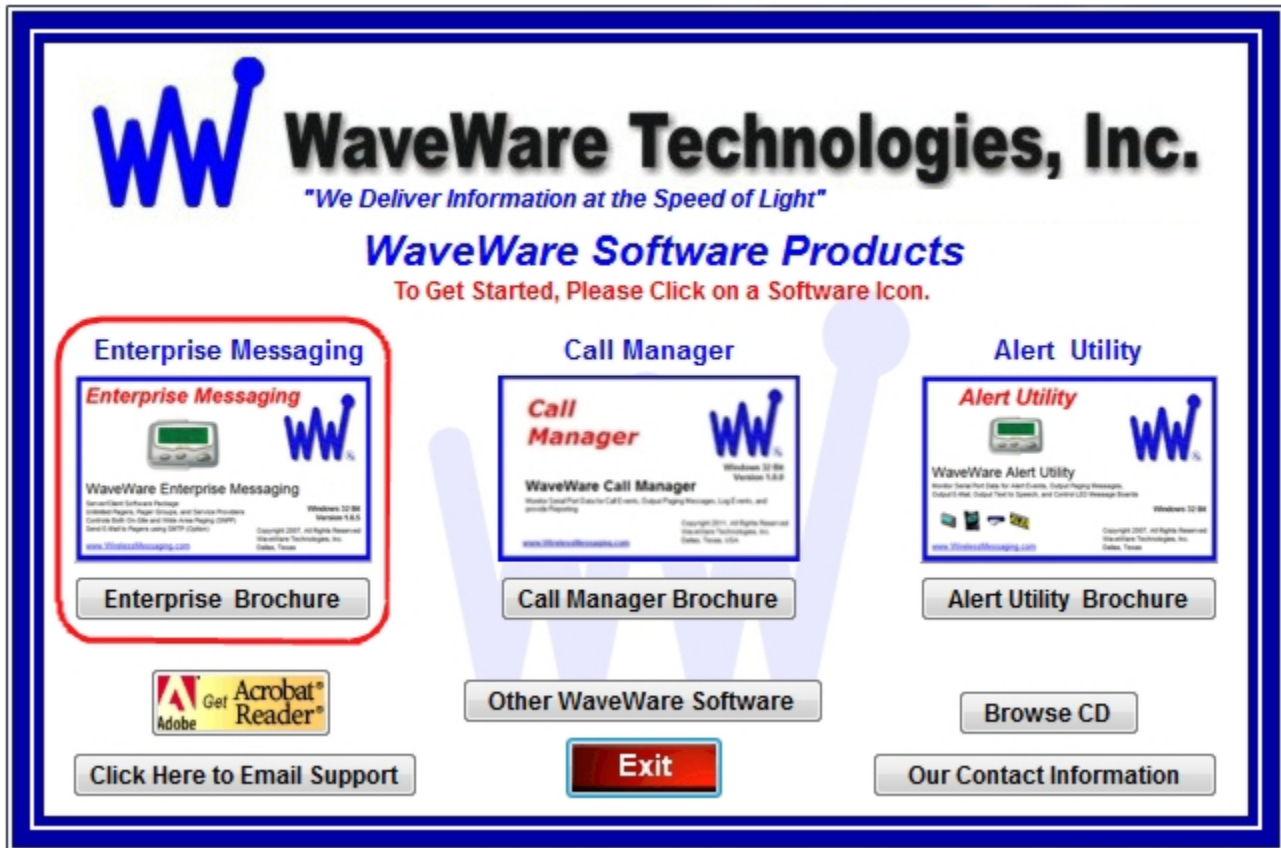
WW WaveWare Technologies, Inc.

"We Deliver Information at the Speed of Light"

WaveWare Software Products

To Get Started, Please Click on a Software Icon.

Enterprise Messaging

Enterprise Messaging

WW

WaveWare Enterprise Messaging

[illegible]

Windows 32 Bit
Version 1.0.5

Copyright 2007, All Rights Reserved
WaveWare Technologies, Inc.
Dallas, Texas

www.WirelessMessaging.com

Enterprise Brochure

Call Manager

Call Manager

WW

Windows 32 Bit
Version 1.0.0

WaveWare Call Manager

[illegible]

Copyright 2011, All Rights Reserved
WaveWare Technologies, Inc.
Dallas, Texas, USA

www.WirelessMessaging.com

Call Manager Brochure

Alert Utility

Alert Utility

WW

WaveWare Alert Utility

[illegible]

Windows 32 Bit

Copyright 2007, All Rights Reserved
WaveWare Technologies, Inc.
Dallas, Texas

www.WirelessMessaging.com

Alert Utility Brochure

Adobe Get Acrobat® Reader®

Other WaveWare Software

Browse CD

Click Here to Email Support

Exit

Our Contact Information